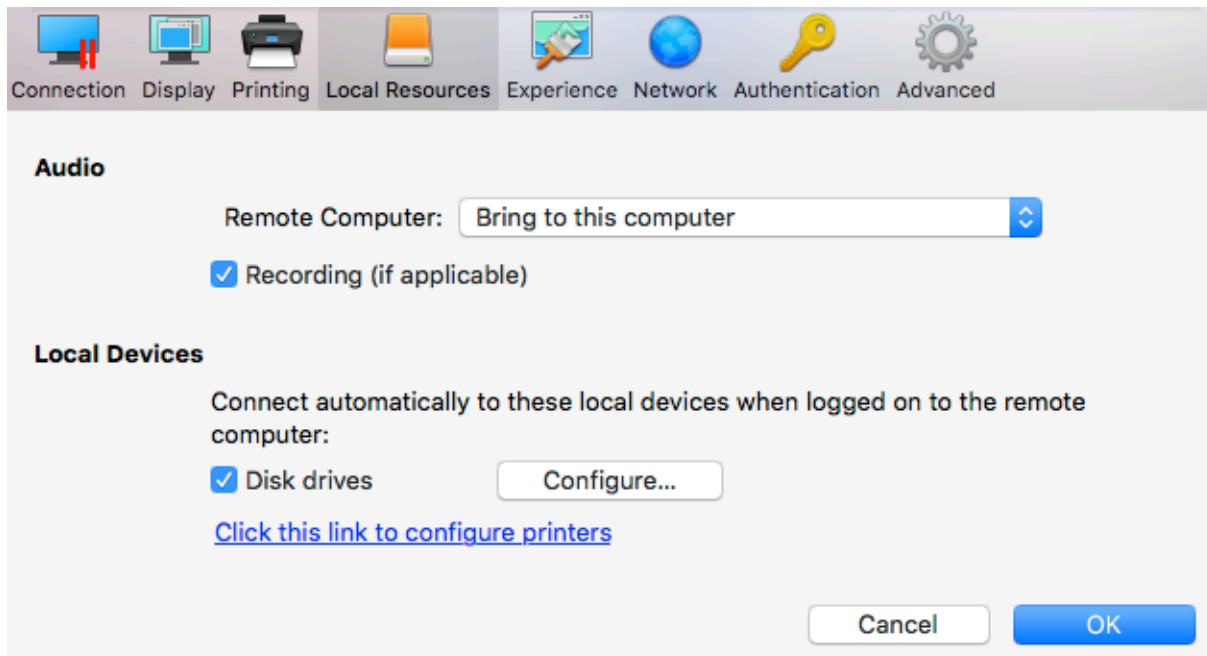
Connection Display Printing Local Resources Experience Network Authentication Advanced

Audio

Remote Computer: Bring to this computer

Recording (if applicable)

Local Devices

Connect automatically to these local devices when logged on to the remote computer:

Disk drives Configure...

Click this link to configure printers

Cancel OK